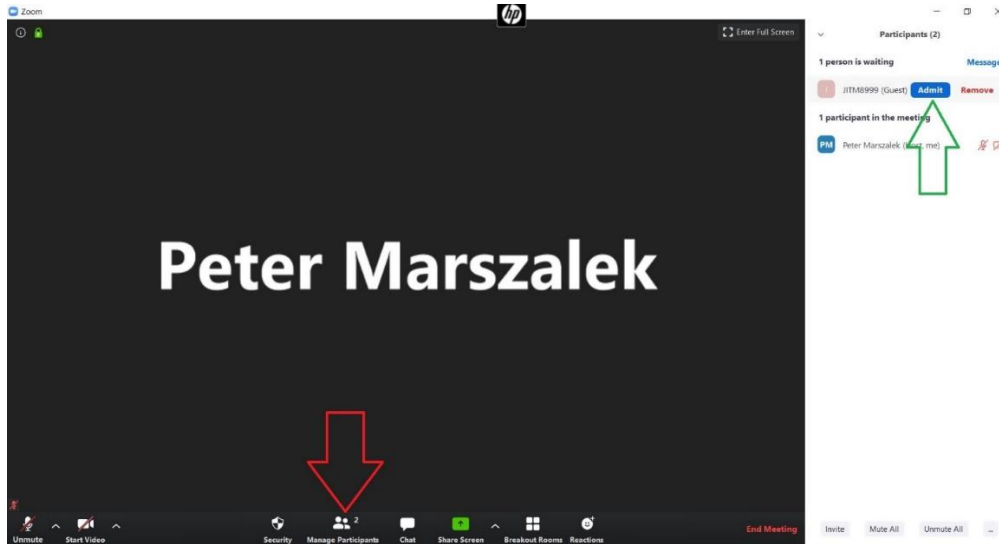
Zoom

hp

Enter Full Screen

Participants (2)

1 person is waiting

Message

JITM8999 (Guest) Admit Remove

1 participant in the meeting

PM Peter Marszalek ([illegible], me)

Peter Marszalek

Unmute

Start Video

Security

2
Manage Participants

Chat

Share Screen

Breakout Rooms

Reactions

End Meeting

Invite

Mute All

Unmute All

...